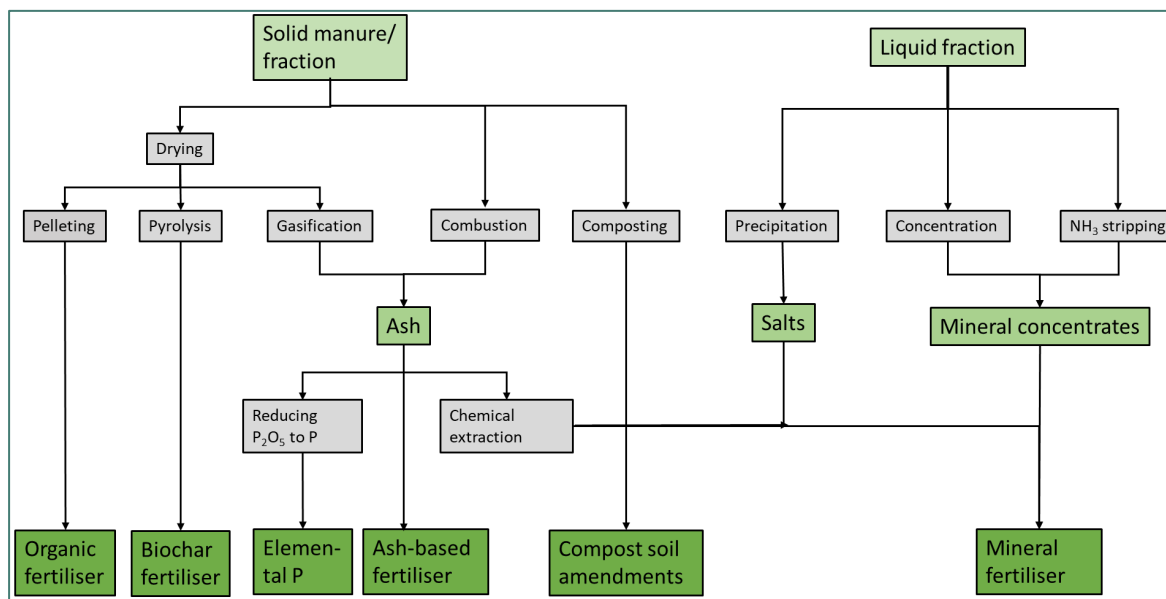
Solid manure/ fraction

Liquid fraction

Drying

Pelleting

Pyrolysis

Gasification

Combustion

Composting

Precipitation

Concentration

$NH_3$ stripping

Ash

Salts

Mineral concentrates

Reducing $P_2O_5$ to P

Chemical extraction

Organic fertiliser

Biochar fertiliser

Elemen-tal P

Ash-based fertiliser

Compost soil amendments

Mineral fertiliser